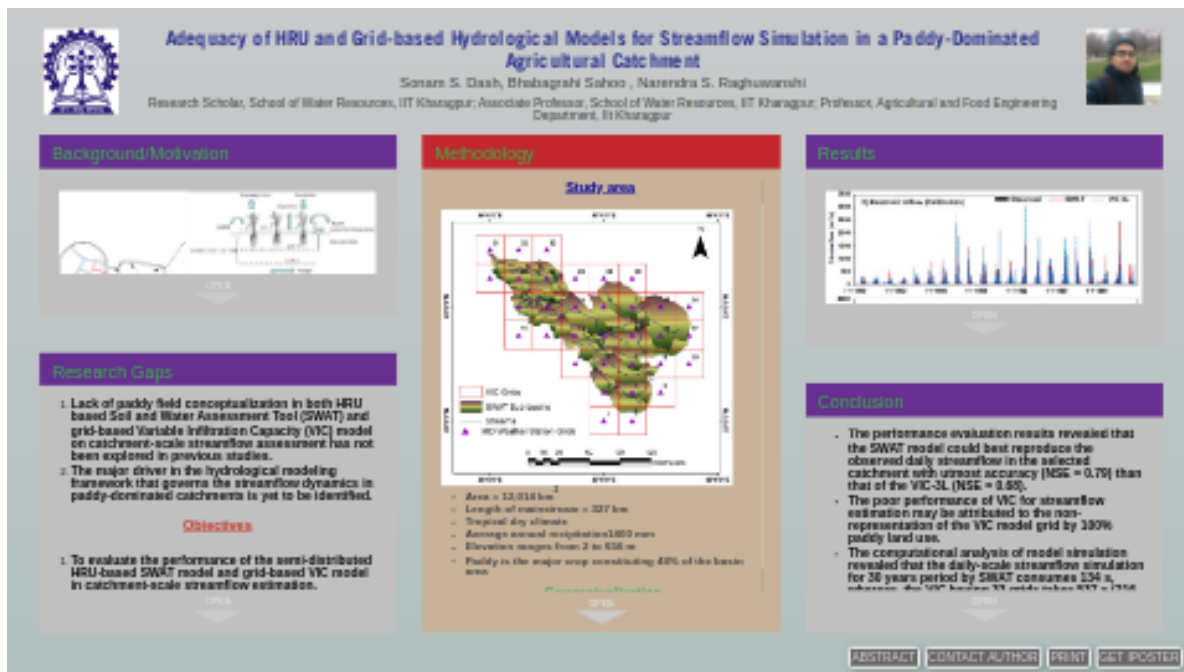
Adequacy of HRU and Grid-based Hydrological Models for Streamflow Simulation in a Paddy-Dominated Agricultural Catchment

Sonam S. Dash, Bhabagrahi Sahoo , Narendra S. Raghuwanshi

Research Scholar, School of Water Resources, IIT Kharagpur; Associate Professor, School of Water Resources, IIT Kharagpur; Professor, Agricultural and Food Engineering Department, IIT Kharagpur

Background/Motivation

OPEN

Research Gaps

1. Lack of paddy field conceptualization in both HRU based Soil and Water Assessment Tool (SWAT) and grid-based Variable Infiltration Capacity (VIC) model on catchment-scale streamflow assessment has not been explored in previous studies.
2. The major driver in the hydrological modeling framework that governs the streamflow dynamics in paddy-dominated catchments is yet to be identified.

Objectives

1. To evaluate the performance of the semi-distributed HRU-based SWAT model and grid-based VIC model in catchment-scale streamflow estimation.

Methodology

Study area

VIC Grids
SWAT Sub-basins
Streams
IMD Weather Station Grids

- Area = 12,016 km$^2$
- Length of mainstream = 327 km
- Tropical dry climate
- Average annual precipitation1600 mm
- Elevation ranges from 2 to 636 m
- Paddy is the major crop constituting 40% of the basin area

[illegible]

OPEN

Results

Observed SWAT VIC-3L

OPEN

Conclusion

- The performance evaluation results revealed that the SWAT model could best reproduce the observed daily streamflow in the selected catchment with utmost accuracy (NSE = 0.79) than that of the VIC-3L (NSE = 0.68).
- The poor performance of VIC for streamflow estimation may be attributed to the non-representation of the VIC model grid by 100% paddy land use.
- The computational analysis of model simulation revealed that the daily-scale streamflow simulation for 30 years period by SWAT consumes 134 s, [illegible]

OPEN

ABSTRACT CONTACT AUTHOR PRINT GET IPOSTER